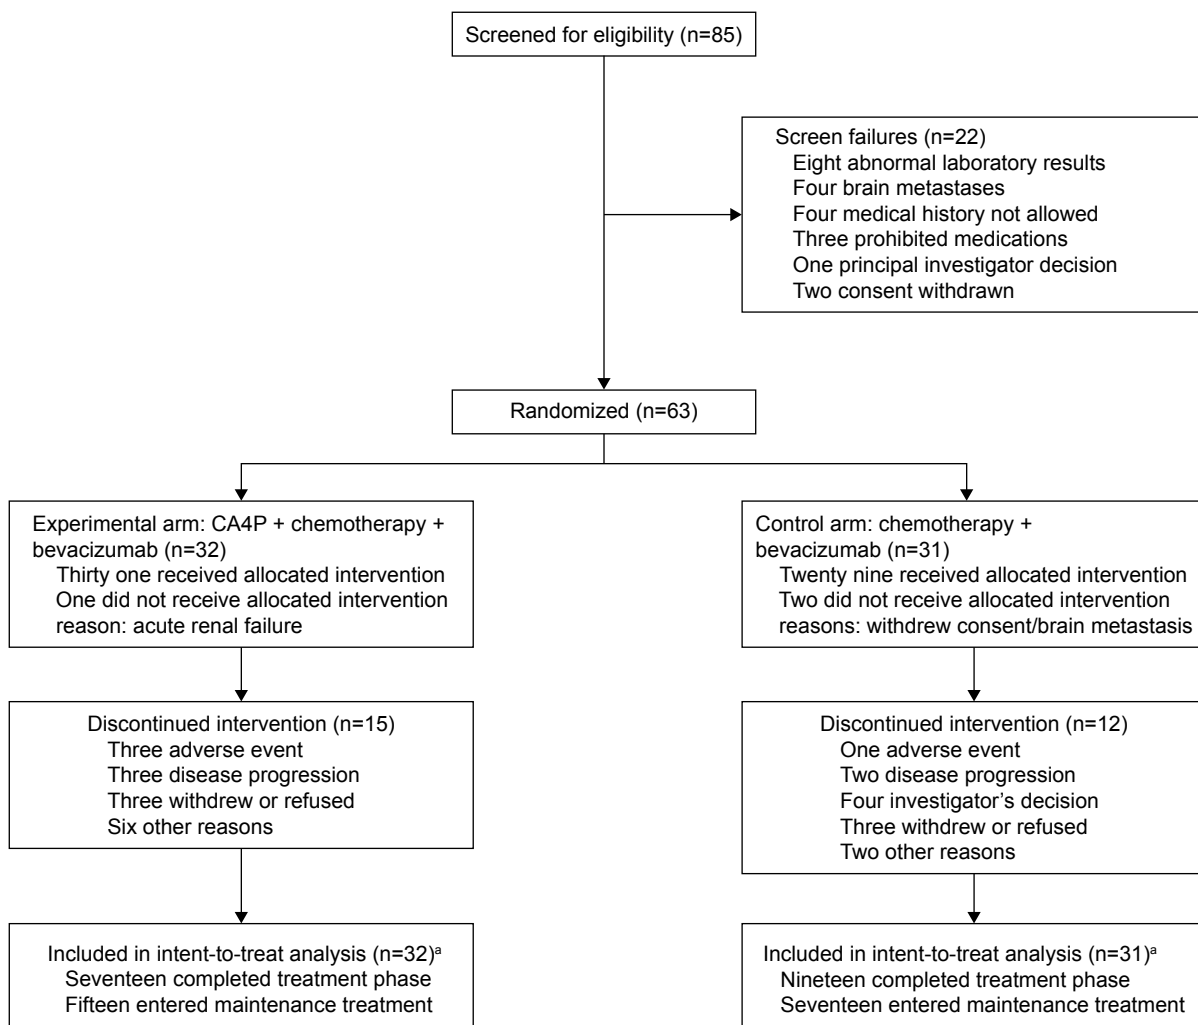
Screened for eligibility (n=85)

Screen failures (n=22)
Eight abnormal laboratory results
Four brain metastases
Four medical history not allowed
Three prohibited medications
One principal investigator decision
Two consent withdrawn

Randomized (n=63)

Experimental arm: CA4P + chemotherapy + bevacizumab (n=32)
Thirty one received allocated intervention
One did not receive allocated intervention
reason: acute renal failure

Discontinued intervention (n=15)
Three adverse event
Three disease progression
Three withdrew or refused
Six other reasons

Included in intent-to-treat analysis (n=32)$^{a}$
Seventeen completed treatment phase
Fifteen entered maintenance treatment

Control arm: chemotherapy + bevacizumab (n=31)
Twenty nine received allocated intervention
Two did not receive allocated intervention
reasons: withdrew consent/brain metastasis

Discontinued intervention (n=12)
One adverse event
Two disease progression
Four investigator's decision
Three withdrew or refused
Two other reasons

Included in intent-to-treat analysis (n=31)$^{a}$
Nineteen completed treatment phase
Seventeen entered maintenance treatment